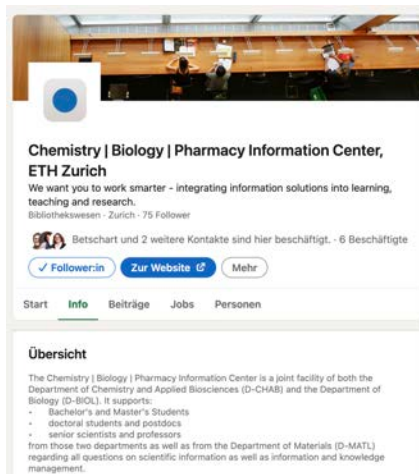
Chemistry | Biology | Pharmacy Information Center, ETH Zurich

We want you to work smarter - integrating information solutions into learning, teaching and research.

Bibliothekswesen · Zurich · 75 Follower

Betschart und 2 weitere Kontakte sind hier beschäftigt. · 6 Beschäftigte

✓ Follower:in

Zur Website

Mehr

Start

Info

Beiträge

Jobs

Personen

Übersicht

The Chemistry | Biology | Pharmacy Information Center is a joint facility of both the Department of Chemistry and Applied Biosciences (D-CHAB) and the Department of Biology (D-BIOL). It supports:

- Bachelor's and Master's Students
- doctoral students and postdocs
- senior scientists and professors

from those two departments as well as from the Department of Materials (D-MATL) regarding all questions on scientific information as well as information and knowledge management.